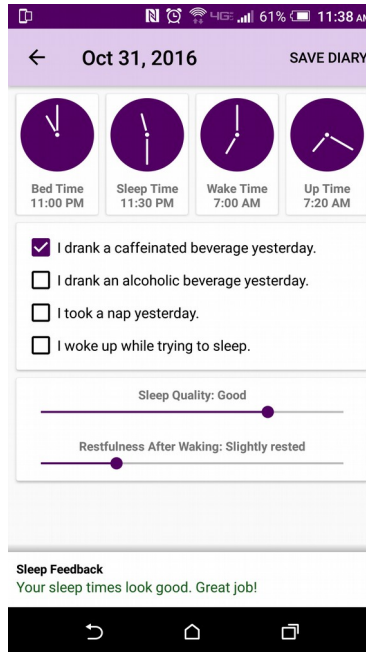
4G 61% 11:38 AM

Oct 31, 2016

SAVE DIARY

Bed Time
11:00 PM

Sleep Time
11:30 PM

Wake Time
7:00 AM

Up Time
7:20 AM

I drank a caffeinated beverage yesterday.

I drank an alcoholic beverage yesterday.

I took a nap yesterday.

I woke up while trying to sleep.

Sleep Quality: Good

Restfulness After Waking: Slightly rested

Sleep Feedback
Your sleep times look good. Great job!